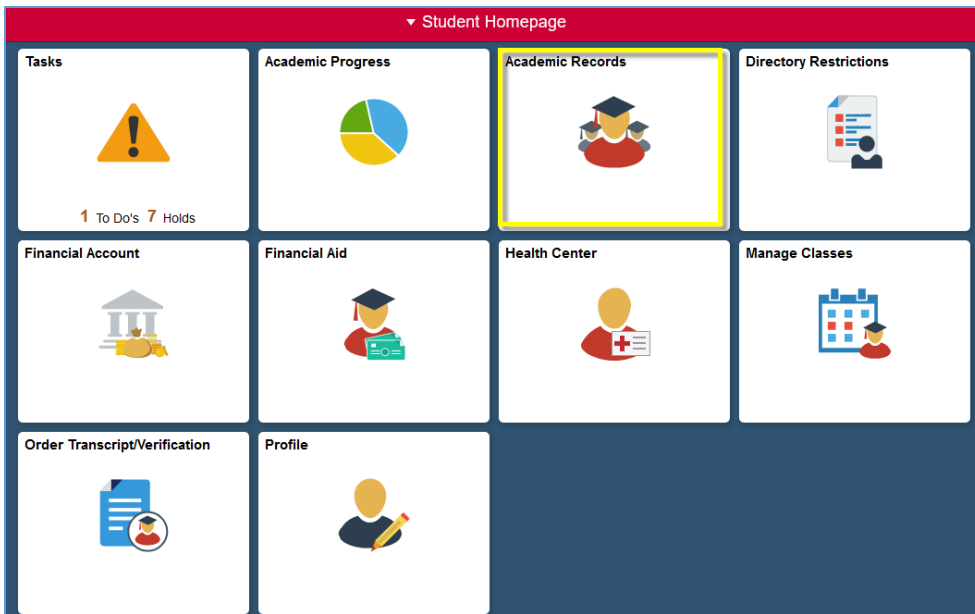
▾ Student Homepage

Tasks

1 To Do's 7 Holds

Academic Progress

Academic Records

Directory Restrictions

Financial Account

Financial Aid

Health Center

Manage Classes

Order Transcript/Verification

Profile